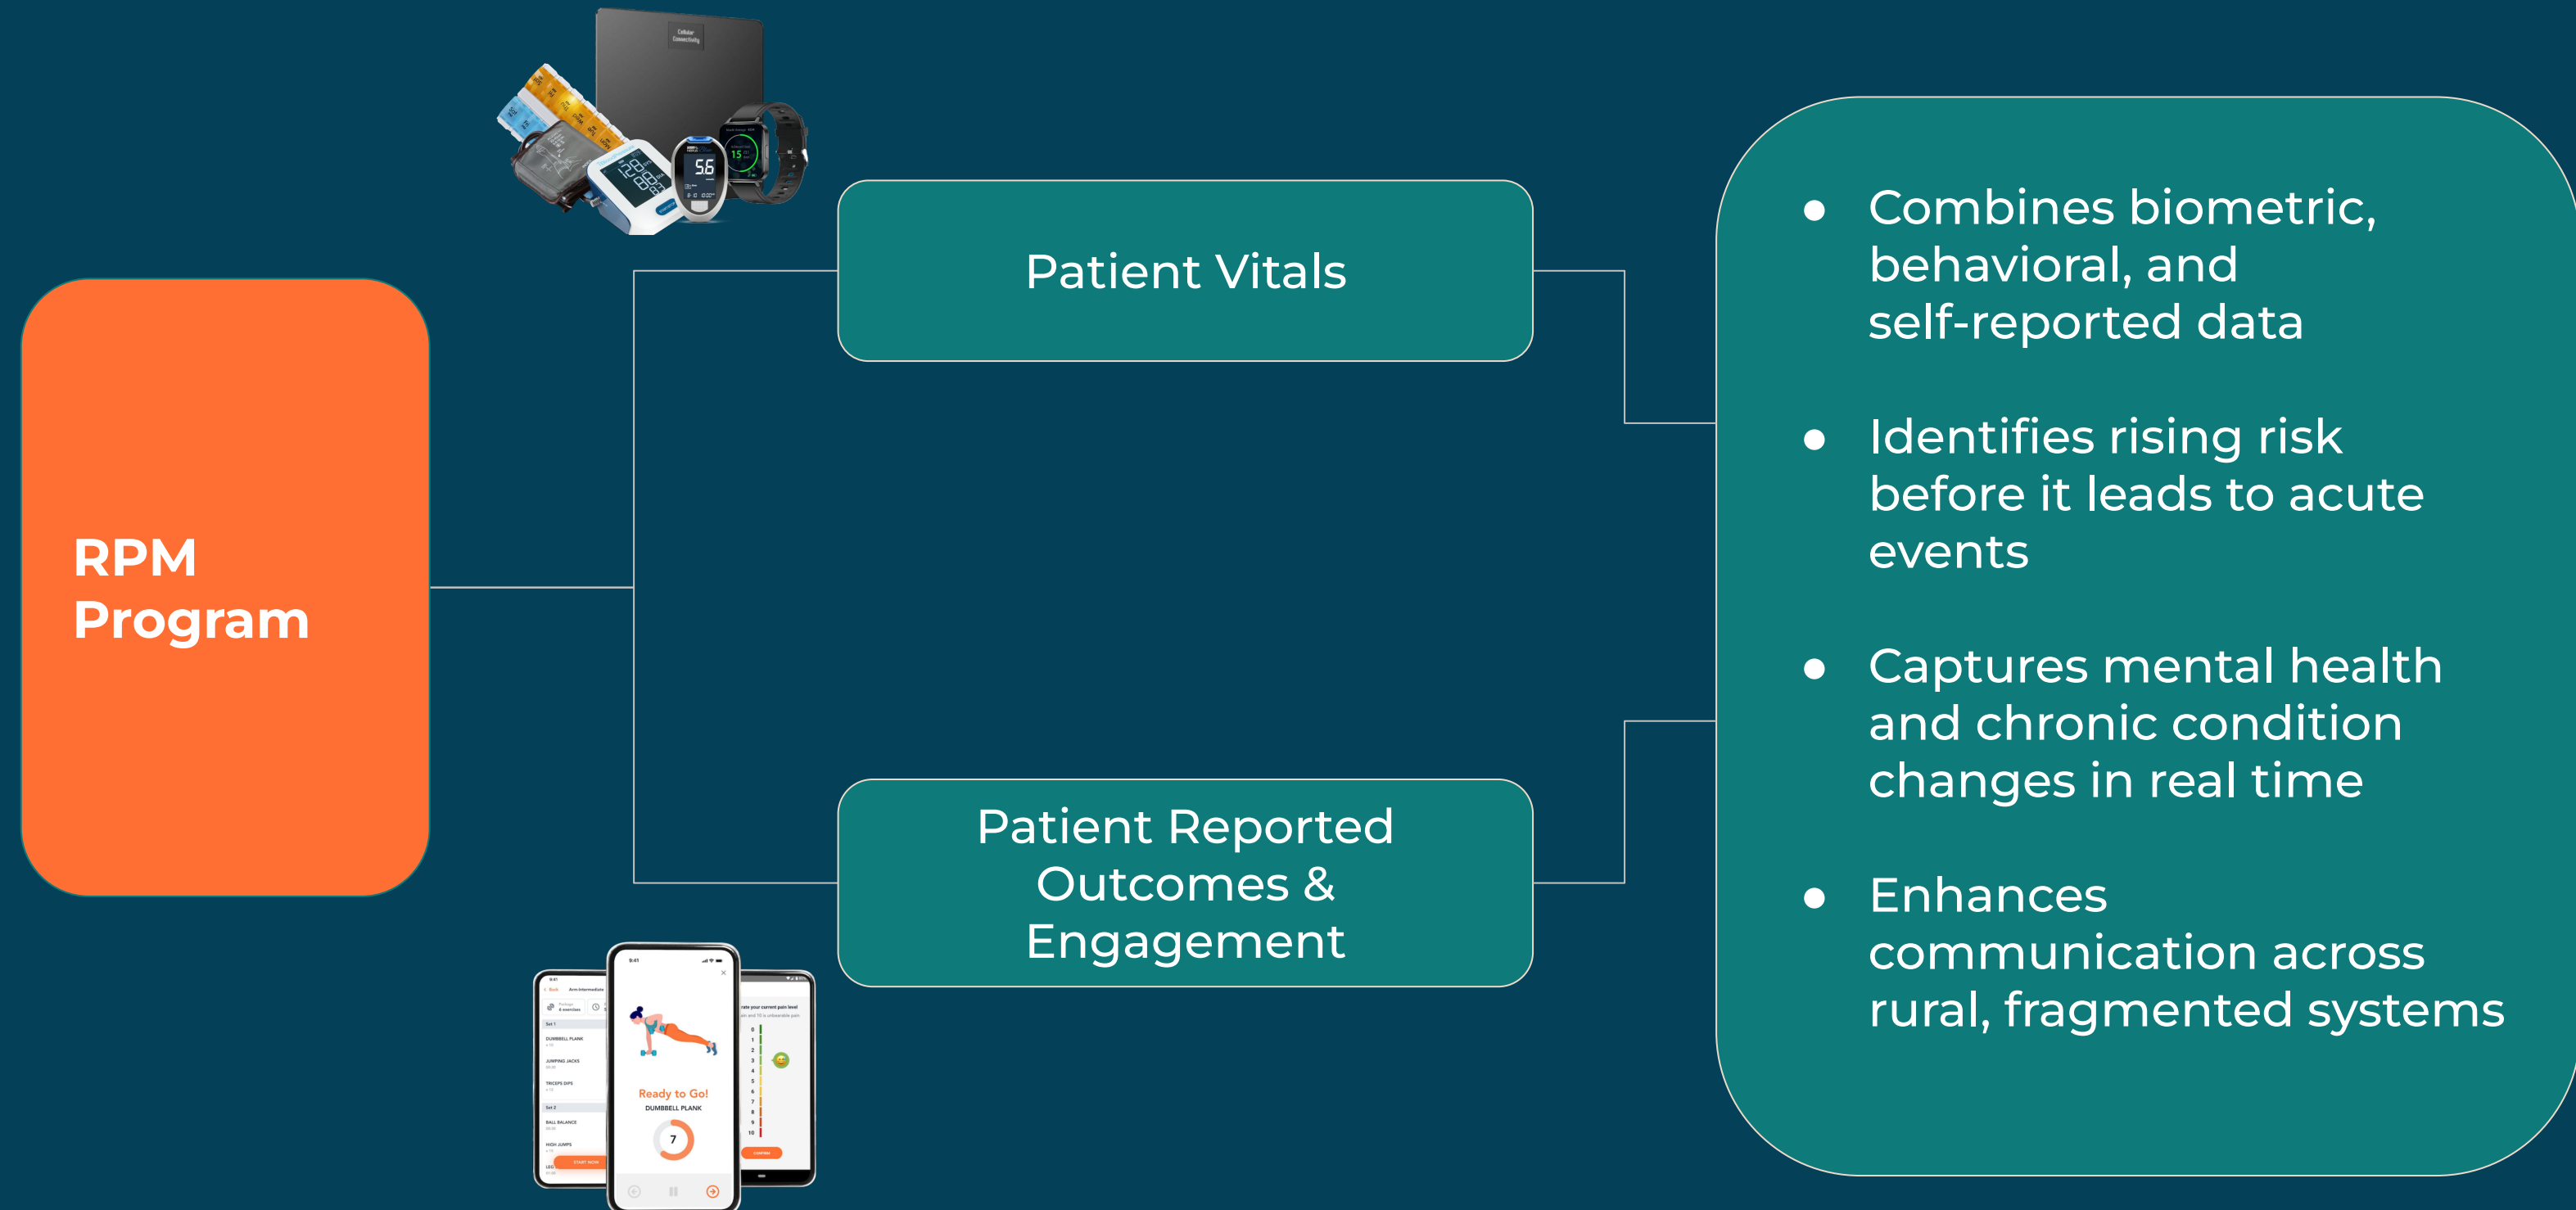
Cellular Connectivity

56

15

Patient Vitals

RPM Program

Patient Reported Outcomes & Engagement

Ready to Go!

DUMBBELL PLANK

7

- Combines biometric, behavioral, and self-reported data
- Identifies rising risk before it leads to acute events
- Captures mental health and chronic condition changes in real time
- Enhances communication across rural, fragmented systems